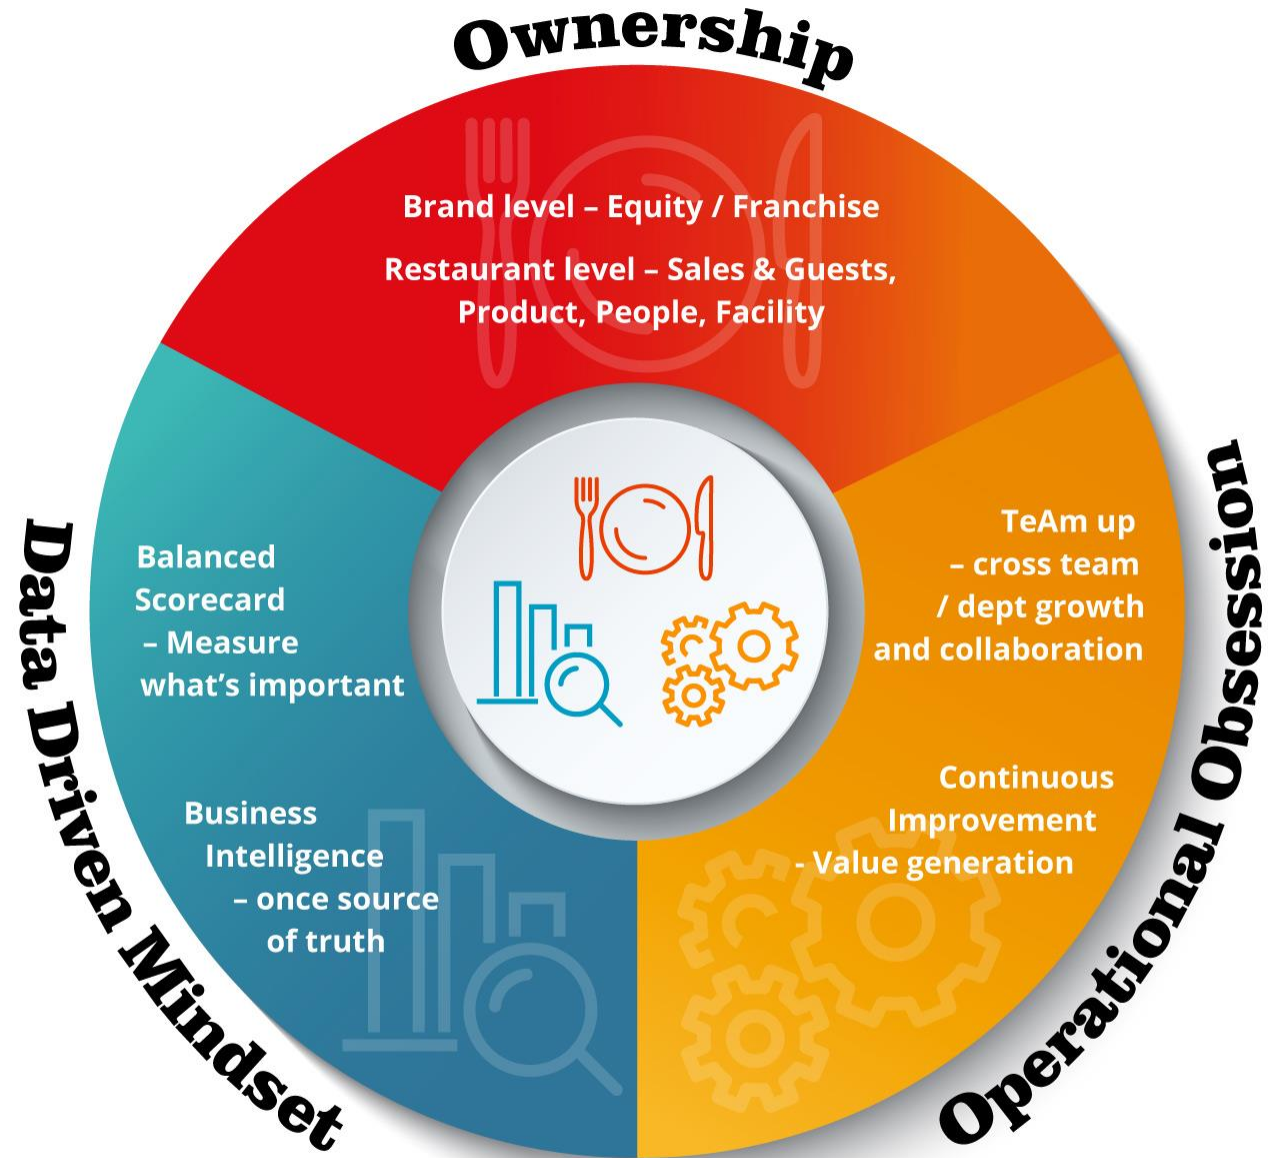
Ownership

Brand level – Equity / Franchise

Restaurant level – Sales & Guests, Product, People, Facility

Operational Obsession

TeAm up – cross team / dept growth and collaboration

Continuous Improvement - Value generation

Data Driven Mindset

Balanced Scorecard – Measure what's important

Business Intelligence – once source of truth